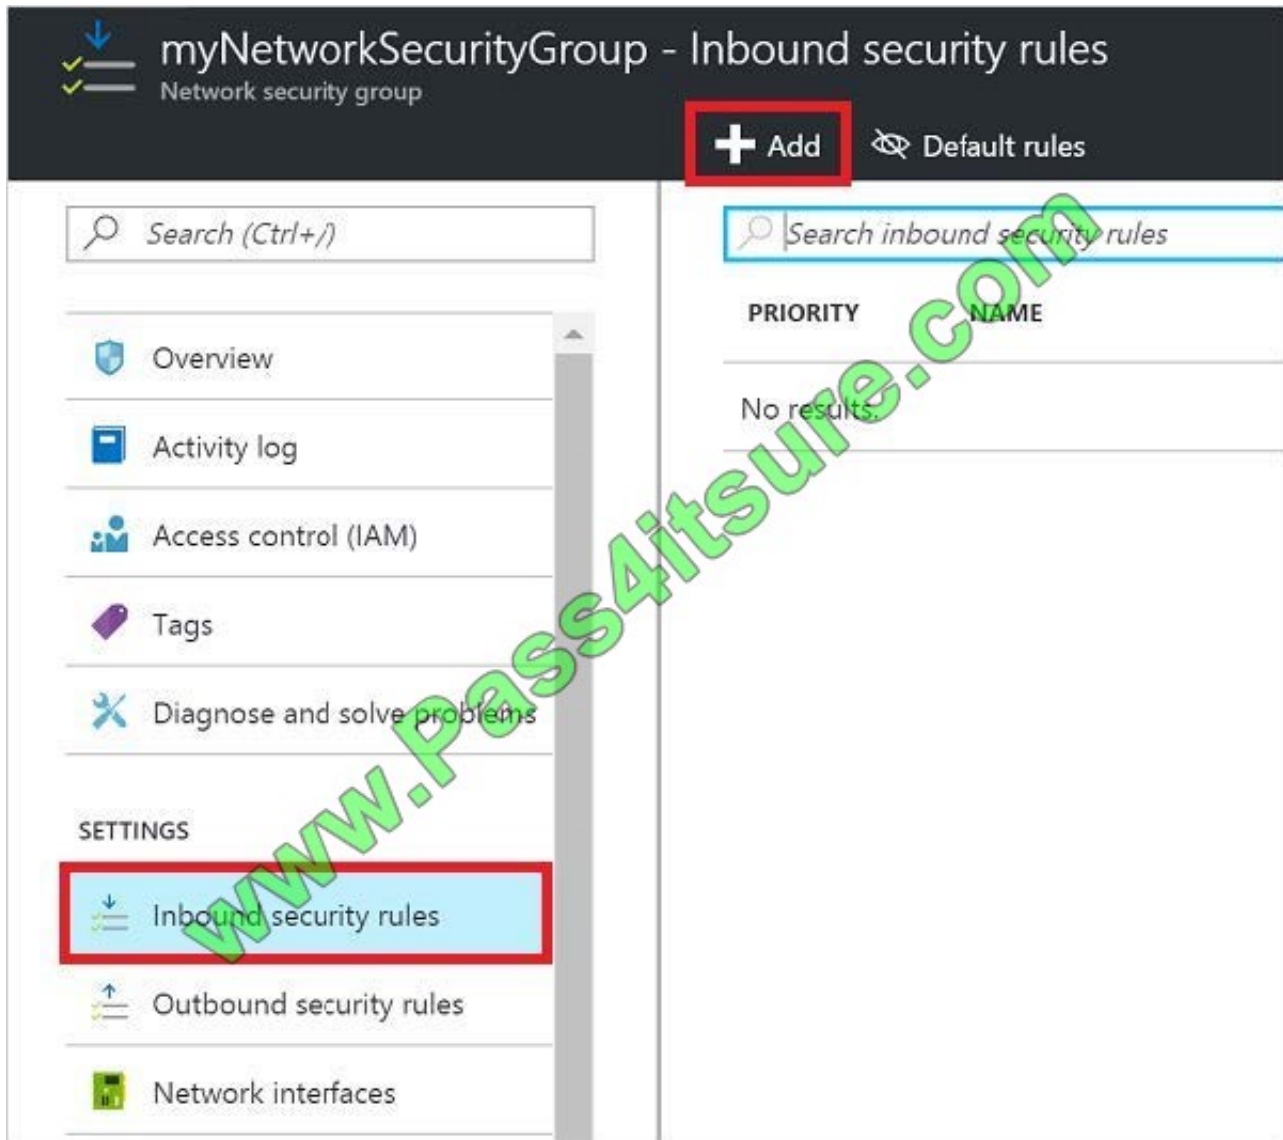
myNetworkSecurityGroup - Inbound security rules
Network security group

Add
Default rules

Search (Ctrl+/)

Search inbound security rules

PRIORITY
NAME

No results.

Overview
Activity log
Access control (IAM)
Tags
Diagnose and solve problems

SETTINGS
Inbound security rules
Outbound security rules
Network interfaces

www.Pass4itsure.com